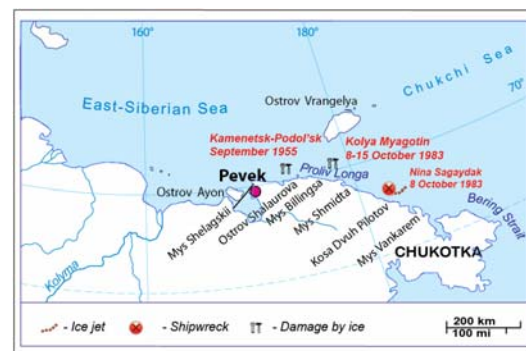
160°
180°
Chukchi Sea
70°
East-Siberian Sea
Ostrov Vrangelya
Kamenetsk-Podol'sk
September 1955
Kolya Myagotin
8-15 October 1983
Nina Sagaydak
8 October 1983
Pevek
Proliv Longa
Ostrov Ayon
Bering Strait
Mys Shelagskii
Ostrov Shalaurova
Mys Billingsa
Mys Shmidta
Kosa Dvuh Pilotov
Mys Vankarem
CHUKOTKA
Kolyma
- Ice jet
- Shipwreck
- Damage by ice
200 km
100 mi